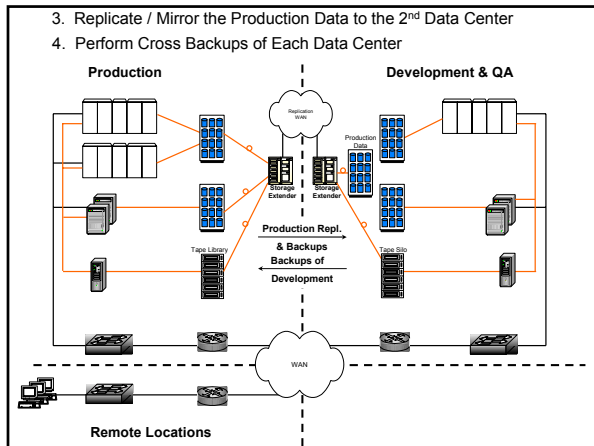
3. Replicate / Mirror the Production Data to the 2nd Data Center

4. Perform Cross Backups of Each Data Center

Production

Development & QA

Replication WAN

Production Data

Storage Extender

Storage Extender

Production Repl. & Backups

Backups of Development

Tape Library

Tape Silo

WAN

Remote Locations